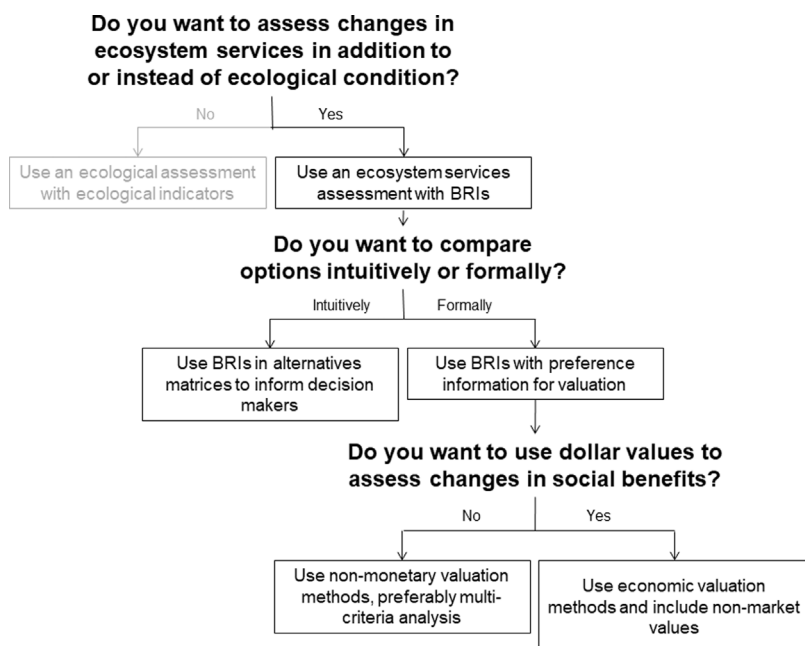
Do you want to assess changes in ecosystem services in addition to or instead of ecological condition?

No

Yes

Use an ecological assessment with ecological indicators

Use an ecosystem services assessment with BRIs

Do you want to compare options intuitively or formally?

Intuitively

Formally

Use BRIs in alternatives matrices to inform decision makers

Use BRIs with preference information for valuation

Do you want to use dollar values to assess changes in social benefits?

No

Yes

Use non-monetary valuation methods, preferably multi-criteria analysis

Use economic valuation methods and include non-market values